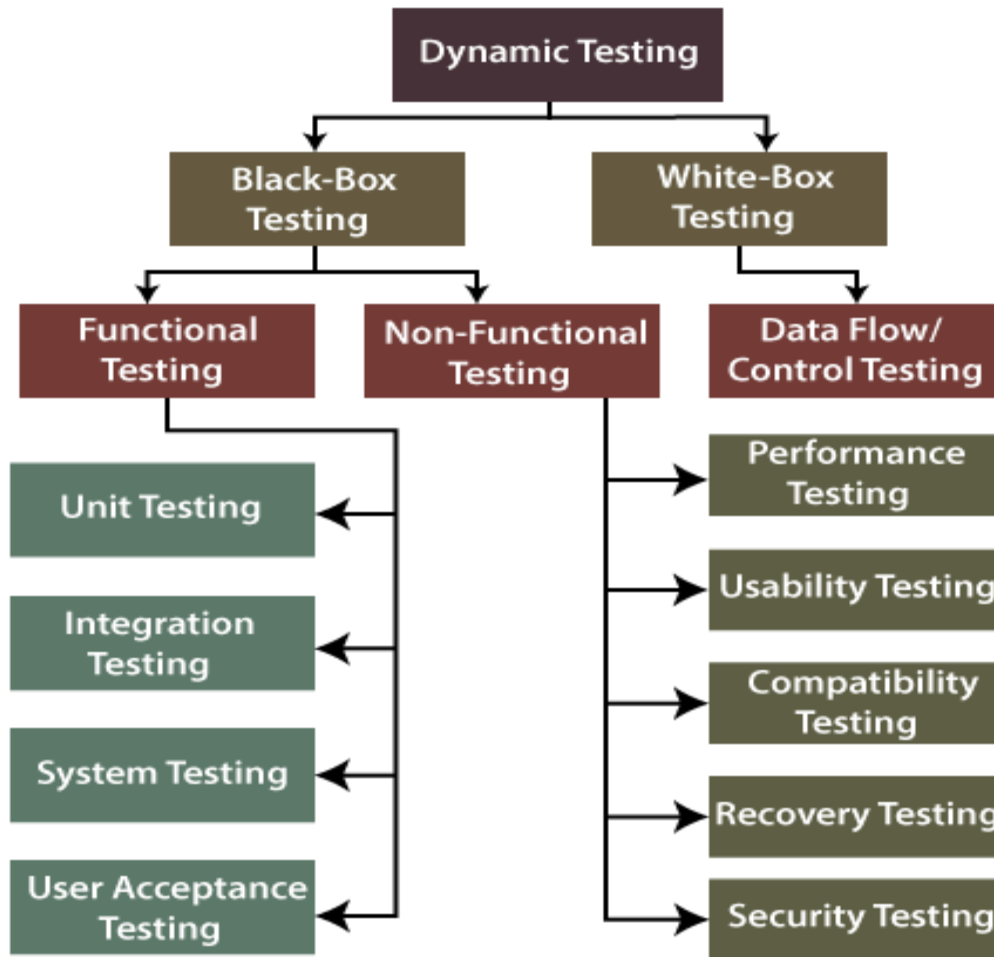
Dynamic Testing

Black-Box Testing

White-Box Testing

Functional Testing

Non-Functional Testing

Data Flow/ Control Testing

Unit Testing

Integration Testing

System Testing

User Acceptance Testing

Performance Testing

Usability Testing

Compatibility Testing

Recovery Testing

Security Testing